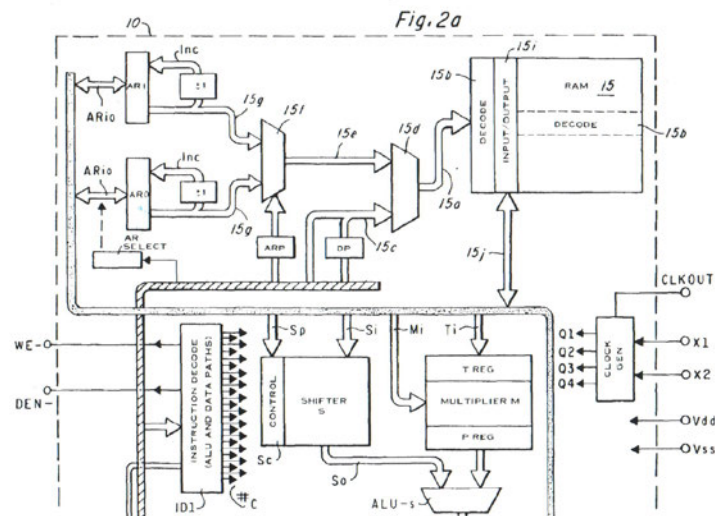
10

Fig.2a

Inc

AR1

±1

ARio

15g

15f

15e

15d

15i

15b

DECODE

INPUT/OUTPUT

RAM 15

DECODE

15b

ARio

Inc

AR0

±1

15g

15a

ARP

DP

15c

AR SELECT

15j

CLKOUT

Sp

Si

Mi

Ti

WE-

Q1

Q2

Q3

Q4

CLOCK GEN

X1

X2

INSTRUCTION DECODE (ALU AND DATA PATHS)

CONTROL

SHIFTER S

T REG

MULTIPLIER M

P REG

DEN-

Vdd

Vss

Sc

So

ID1

#C

ALU-s